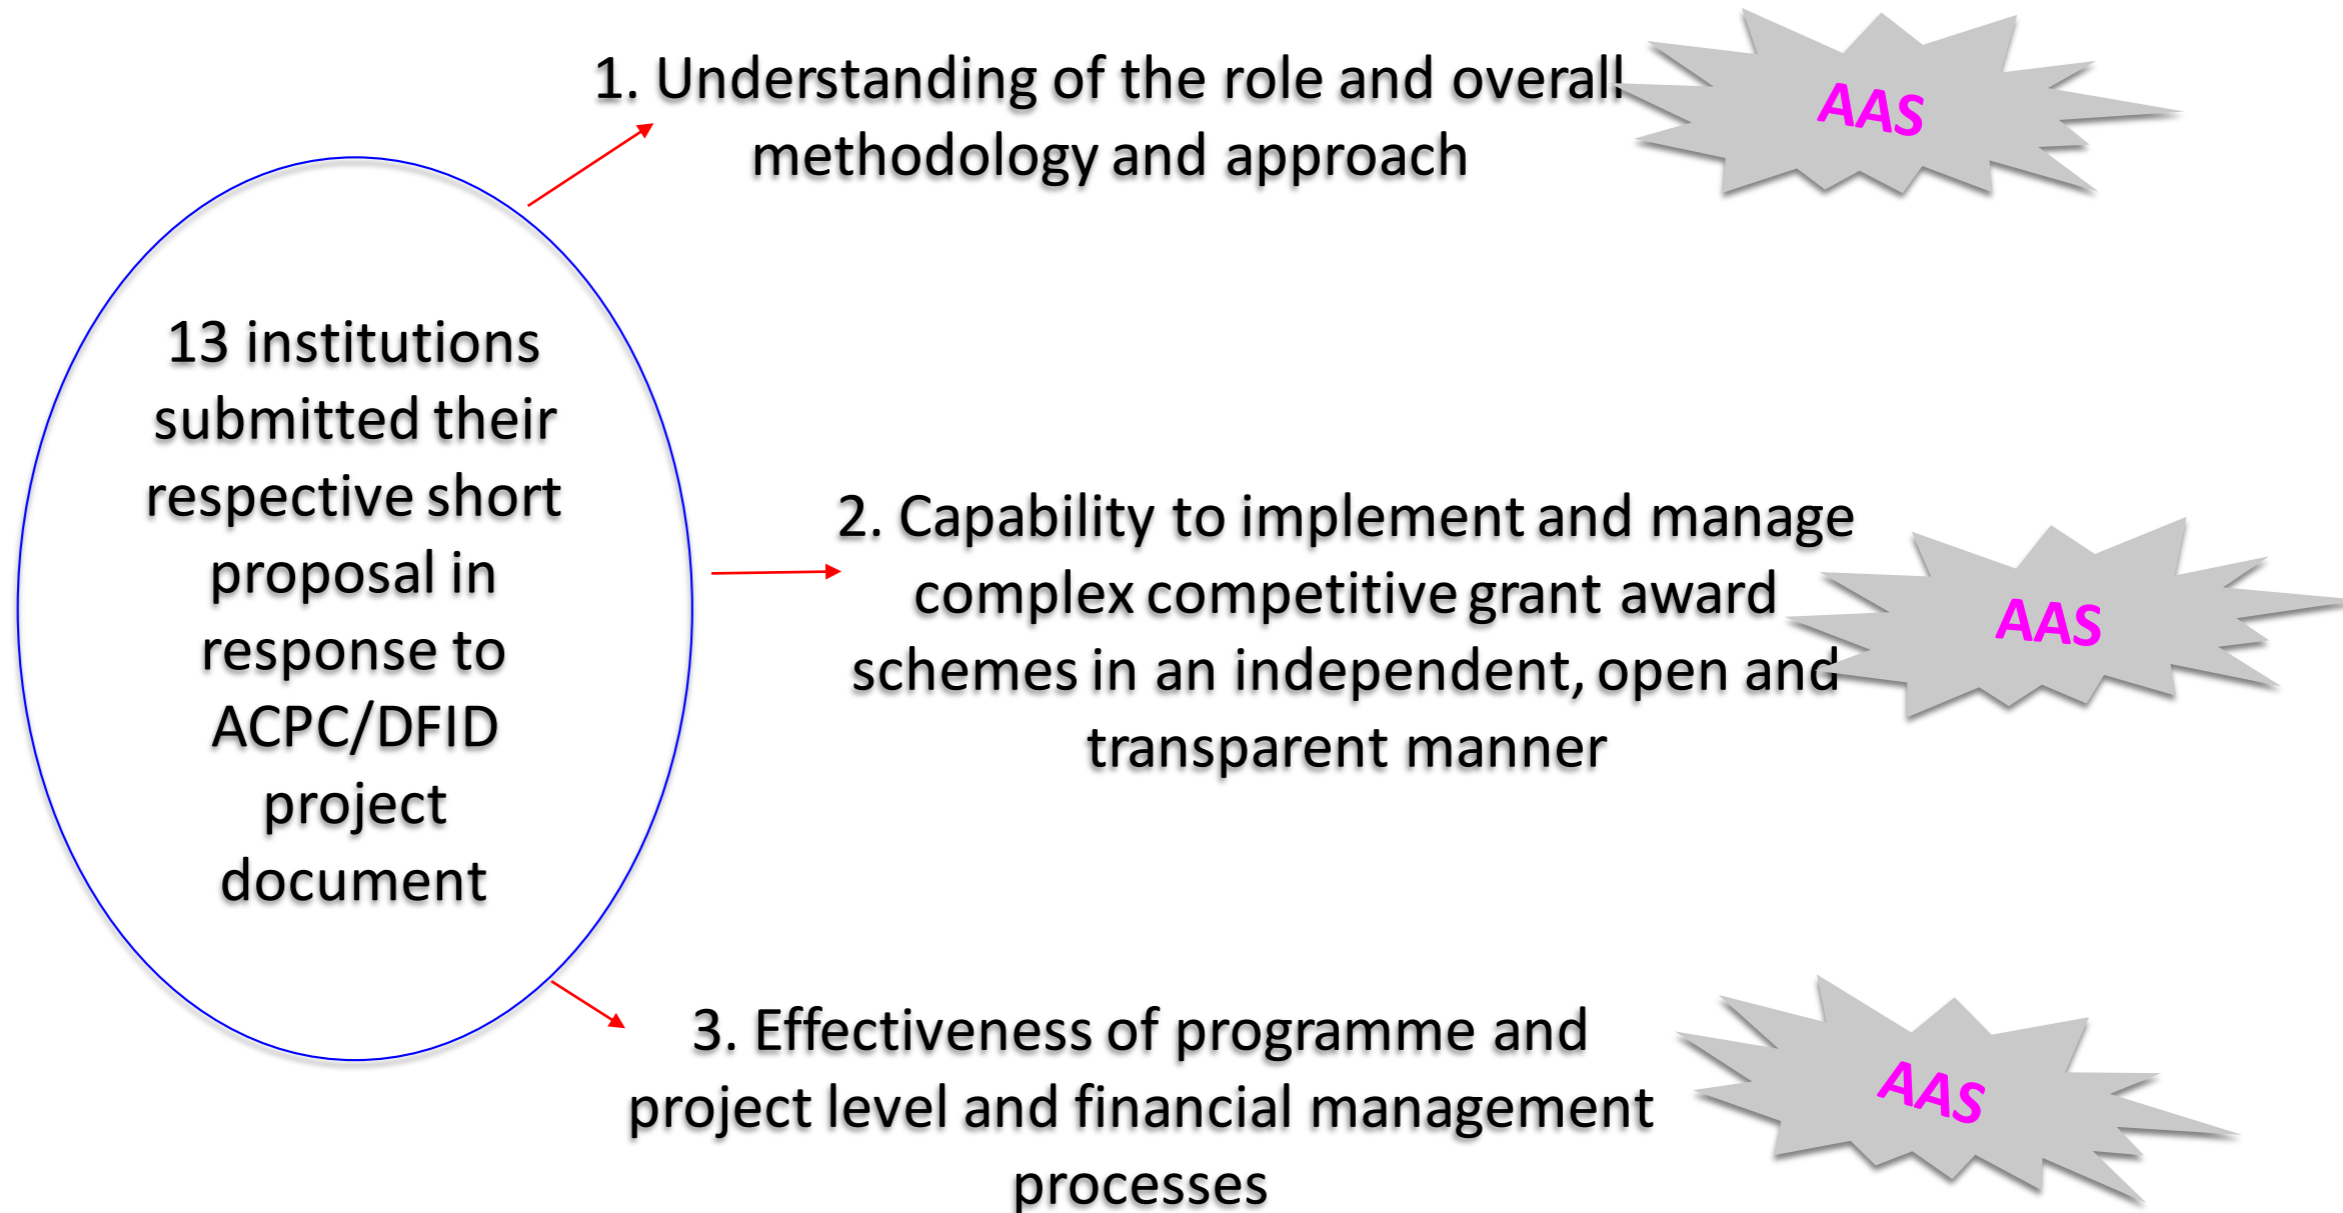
13 institutions submitted their respective short proposal in response to ACPC/DFID project document

1. Understanding of the role and overall methodology and approach

AAS

2. Capability to implement and manage complex competitive grant award schemes in an independent, open and transparent manner

AAS

3. Effectiveness of programme and project level and financial management processes

AAS